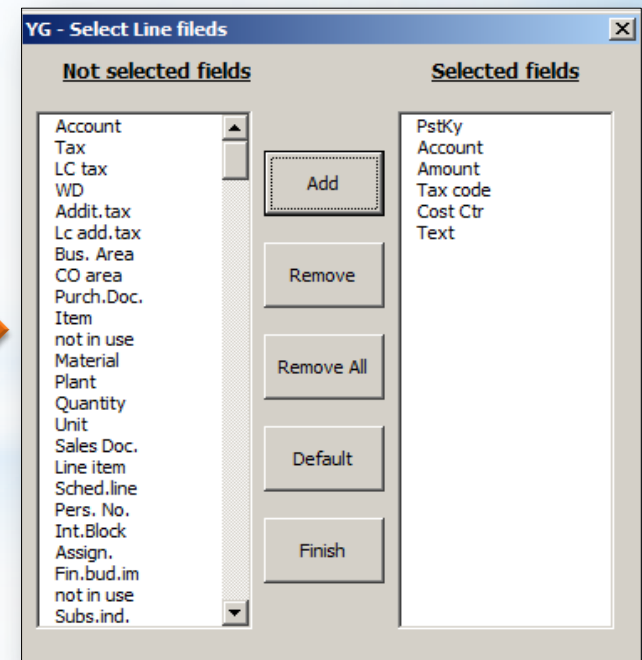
YG - Select Line fileds

Not selected fields

Account
Tax
LC tax
WD
Addit.tax
Lc add.tax
Bus. Area
CO area
Purch.Doc.
Item
not in use
Material
Plant
Quantity
Unit
Sales Doc.
Line item
Sched.line
Pers. No.
Int.Block
Assign.
Fin.bud.im
not in use
Subs.ind.

Add

Remove

Remove All

Default

Finish

Selected fields

PstKy
Account
Amount
Tax code
Cost Ctr
Text